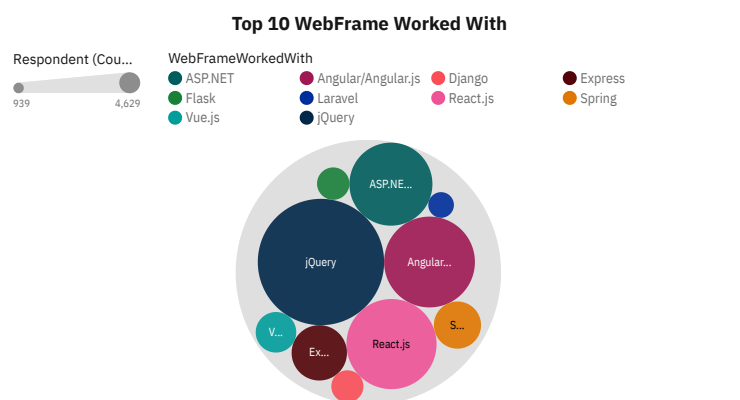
Top 10 WebFrame Worked With

Respondent (Cou...

939 4,629

WebFrameWorkedWith

ASP.NET
Angular/Angular.js
Django
Express
Flask
Laravel
React.js
Spring
Vue.js
jQuery

ASP.NE...
jQuery
Angular...
V...
Ex...
React.js
S...